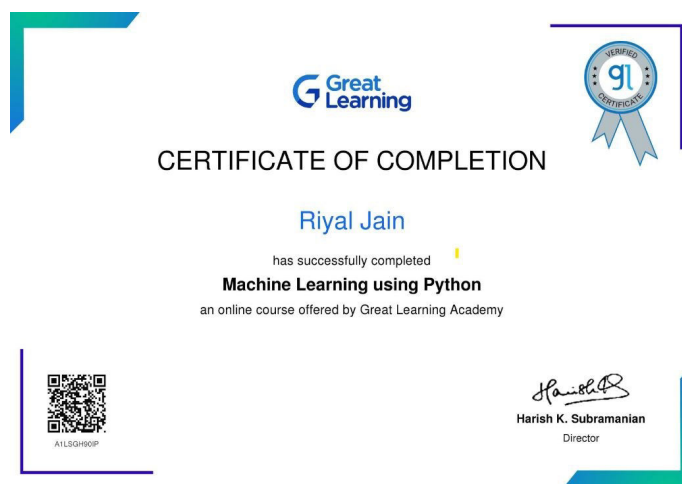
Great Learning

VERIFIED gl CERTIFICATE

CERTIFICATE OF COMPLETION

Riyal Jain

has successfully completed

Machine Learning using Python

an online course offered by Great Learning Academy

A1LSGH90IP

Harish K. Subramanian
Director